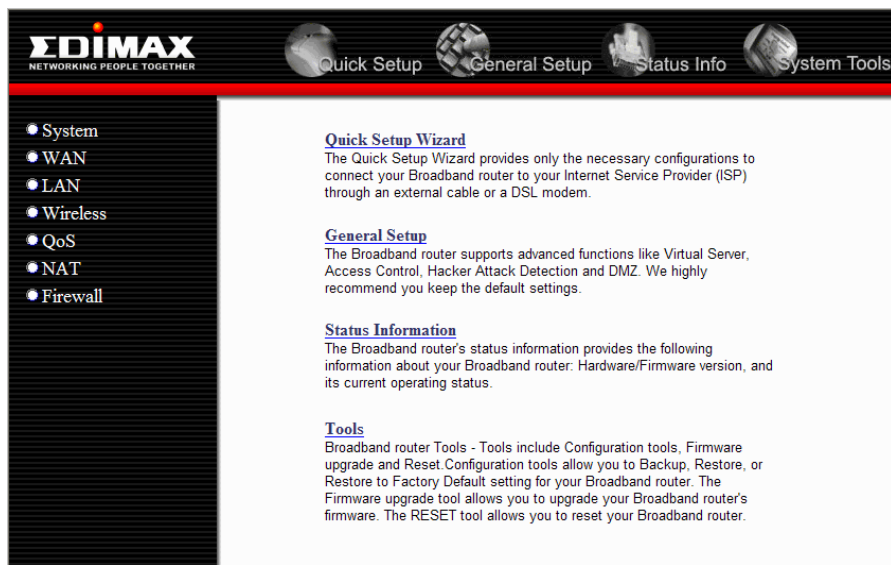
EDIMAX
NETWORKING PEOPLE TOGETHER

Quick Setup General Setup Status Info System Tools

System
WAN
LAN
Wireless
QoS
NAT
Firewall

Quick Setup Wizard
The Quick Setup Wizard provides only the necessary configurations to connect your Broadband router to your Internet Service Provider (ISP) through an external cable or a DSL modem.

General Setup
The Broadband router supports advanced functions like Virtual Server, Access Control, Hacker Attack Detection and DMZ. We highly recommend you keep the default settings.

Status Information
The Broadband router's status information provides the following information about your Broadband router: Hardware/Firmware version, and its current operating status.

Tools
Broadband router Tools - Tools include Configuration tools, Firmware upgrade and Reset.Configuration tools allow you to Backup, Restore, or Restore to Factory Default setting for your Broadband router. The Firmware upgrade tool allows you to upgrade your Broadband router's firmware. The RESET tool allows you to reset your Broadband router.